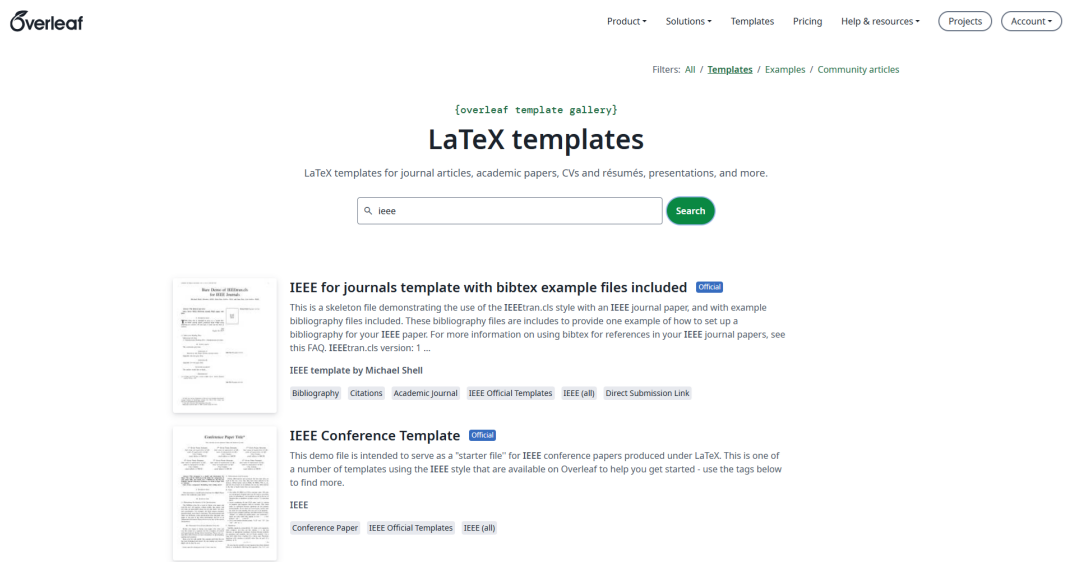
Overleaf

Product ▾ Solutions ▾ Templates Pricing Help & resources ▾ Projects Account ▾

Filters: All / Templates / Examples / Community articles

{overleaf template gallery}

LaTeX templates

LaTeX templates for journal articles, academic papers, CVs and résumés, presentations, and more.

ieee

Search

Bare Demo of IEEEtran.cls for IEEE Journals

IEEE for journals template with bibtex example files included Official

This is a skeleton file demonstrating the use of the IEEEtran.cls style with an IEEE journal paper, and with example bibliography files included. These bibliography files are includes to provide one example of how to set up a bibliography for your IEEE paper. For more information on using bibtex for references in your IEEE journal papers, see this FAQ. IEEEtran.cls version: 1 ...

IEEE template by Michael Shell

Bibliography Citations Academic Journal IEEE Official Templates IEEE (all) Direct Submission Link

Conference Paper Title*

IEEE Conference Template Official

This demo file is intended to serve as a "starter file" for IEEE conference papers produced under LaTeX. This is one of a number of templates using the IEEE style that are available on Overleaf to help you get started - use the tags below to find more.

IEEE

Conference Paper IEEE Official Templates IEEE (all)